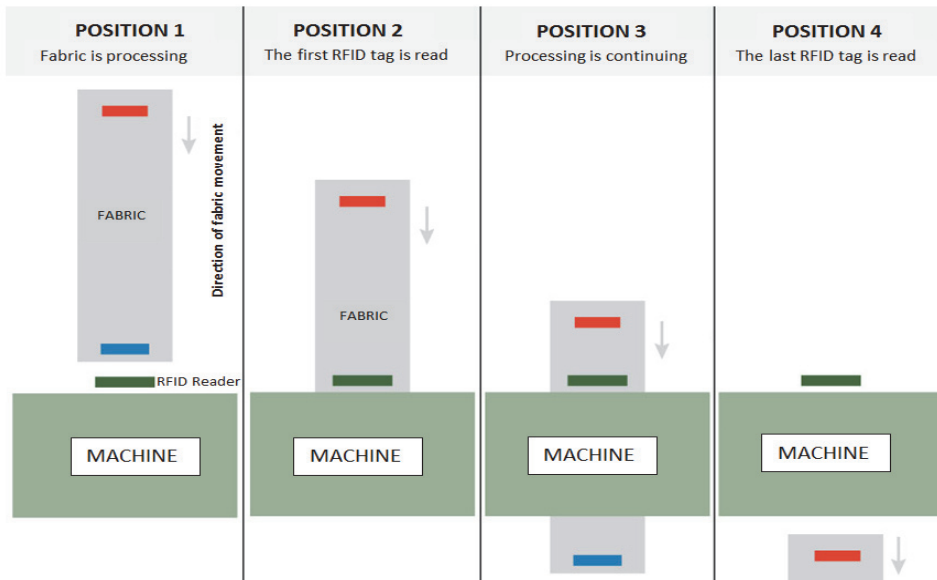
POSITION 1
Fabric is processing

FABRIC

Direction of fabric movement

RFID Reader

MACHINE

POSITION 2
The first RFID tag is read

FABRIC

MACHINE

POSITION 3
Processing is continuing

MACHINE

POSITION 4
The last RFID tag is read

MACHINE